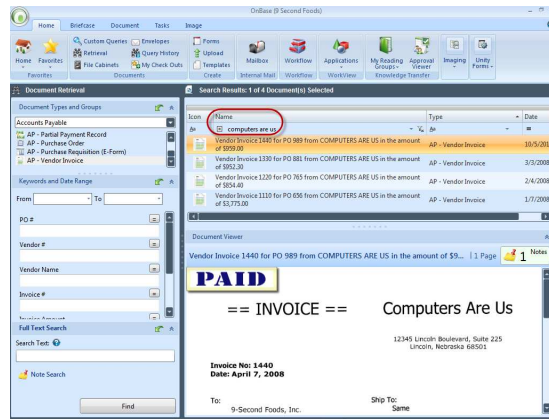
OnBase (9 Second Foods)

Home Briefcase Document Tasks Image

Home Favorites
Favorites

Custom Queries Envelopes
Retrieval Query History
File Cabinets My Check Outs
Documents

Forms
Upload
Templates
Create

Mailbox
Internal Mail

Workflow
Workflow

Applications
WorkView

My Reading Groups
Approval Viewer
Knowledge Transfer

Imaging

Unity Forms

Document Retrieval

Document Types and Groups

Accounts Payable
AP - Partial Payment Record
AP - Purchase Order
AP - Purchase Requisition (E-Form)
AP - Vendor Invoice

Keywords and Date Range

From To

PO #

Vendor #

Vendor Name

Invoice #

Invoice Amount

Full Text Search

Search Text:

Note Search

Find

Search Results: 1 of 4 Document(s) Selected

| Icon | Name | Type | Date |
|---|---|---|---|
| | computers are us | | |
| | Vendor Invoice 1440 for PO 989 from COMPUTERS ARE US in the amount of $959.00 | AP - Vendor Invoice | 10/5/20 |
| | Vendor Invoice 1330 for PO 881 from COMPUTERS ARE US in the amount of $952.30 | AP - Vendor Invoice | 3/3/2008 |
| | Vendor Invoice 1220 for PO 765 from COMPUTERS ARE US in the amount of $854.40 | AP - Vendor Invoice | 2/4/2008 |
| | Vendor Invoice 1110 for PO 656 from COMPUTERS ARE US in the amount of $3,775.00 | AP - Vendor Invoice | 1/7/2008 |

Document Viewer

Vendor Invoice 1440 for PO 989 from COMPUTERS ARE US in the amount of $9... | 1 Page 1 Notes

PAID

== INVOICE ==

Computers Are Us

12345 Lincoln Boulevard, Suite 225
Lincoln, Nebraska 68501

Invoice No: 1440
Date: April 7, 2008

To:
9-Second Foods, Inc.

Ship To:
Same